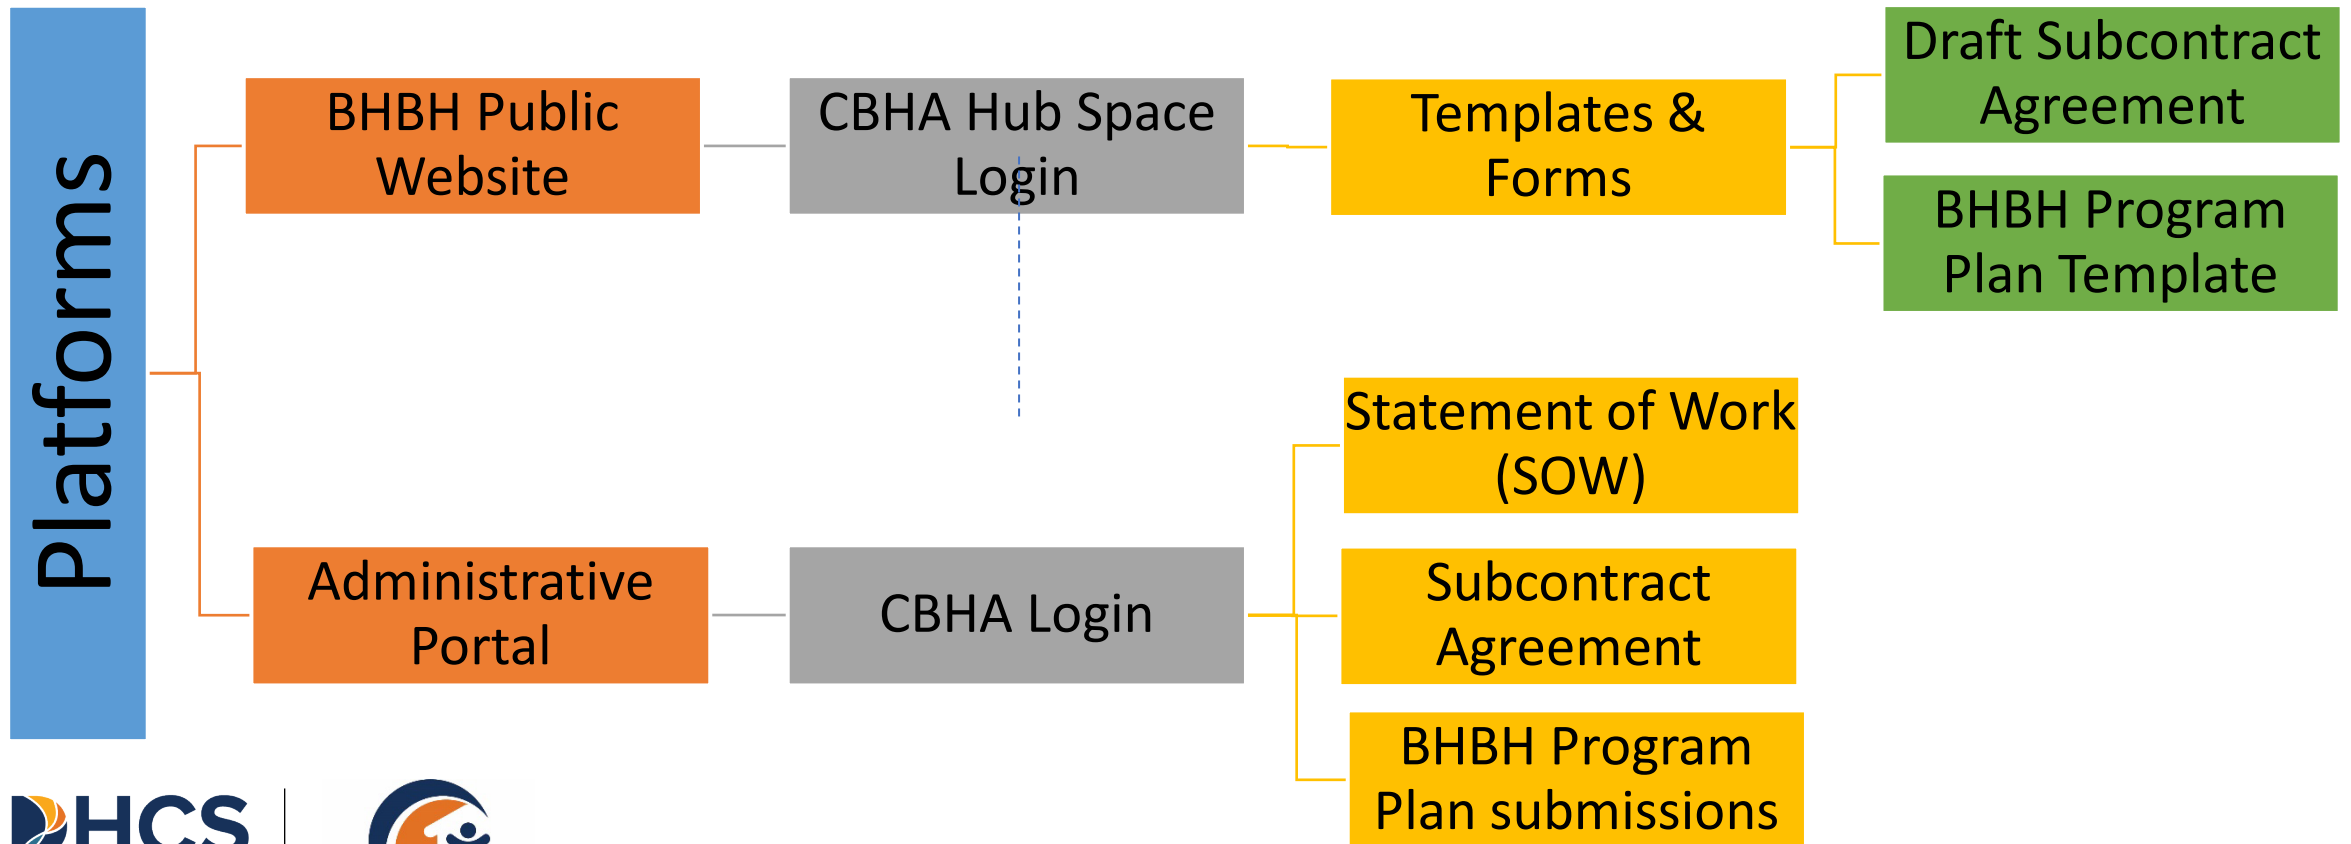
Platforms

BHBH Public Website

CBHA Hub Space Login

Templates & Forms

Draft Subcontract Agreement

BHBH Program Plan Template

Administrative Portal

CBHA Login

Statement of Work (SOW)

Subcontract Agreement

BHBH Program Plan submissions

DHCS